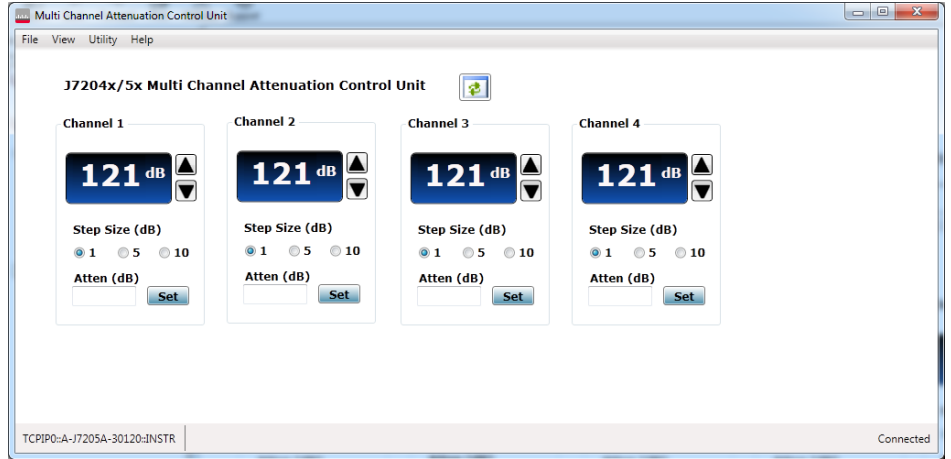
Multi Channel Attenuation Control Unit

File View Utility Help

J7204x/5x Multi Channel Attenuation Control Unit

Channel 1
121 dB
Step Size (dB)
1 5 10
Atten (dB)
Set

Channel 2
121 dB
Step Size (dB)
1 5 10
Atten (dB)
Set

Channel 3
121 dB
Step Size (dB)
1 5 10
Atten (dB)
Set

Channel 4
121 dB
Step Size (dB)
1 5 10
Atten (dB)
Set

TCPIP0::A-J7205A-30120::INSTR

Connected